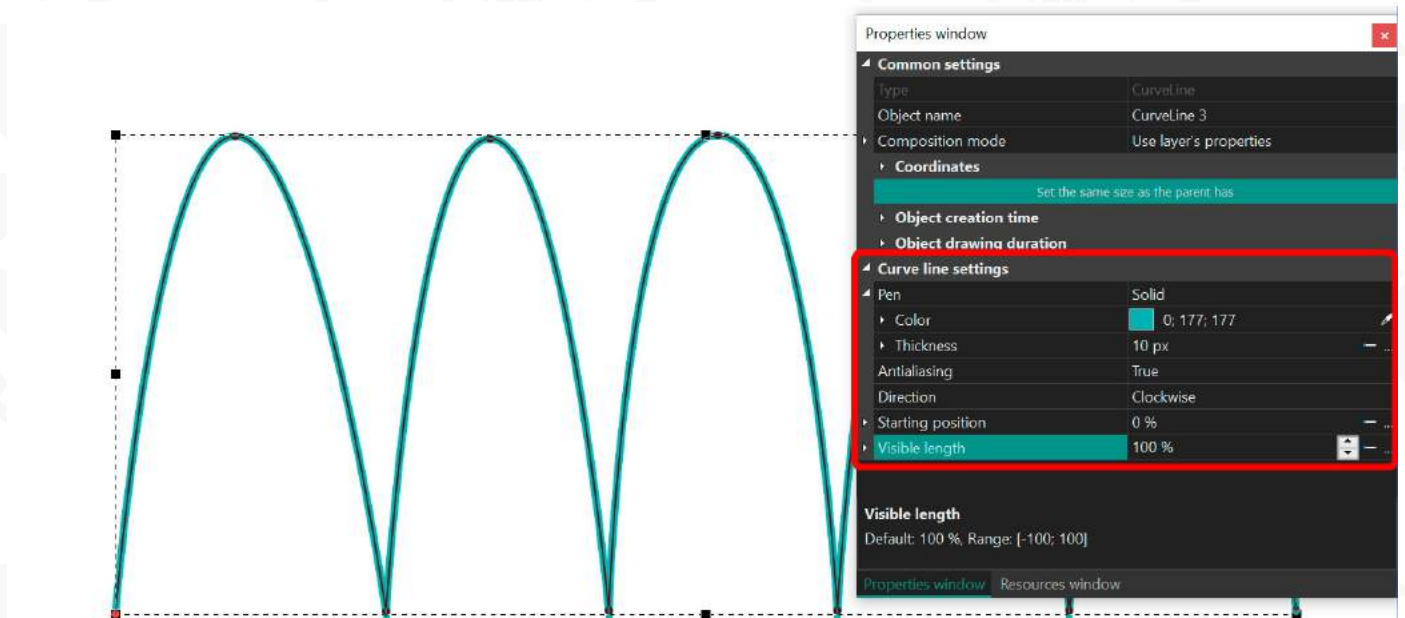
Properties window

×

Common settings

| Type | CurveLine |
|---|---|
| Object name | CurveLine 3 |
| Composition mode | Use layer's properties |

Coordinates

Set the same size as the parent has

Object creation time

Object drawing duration

Curve line settings

| Pen | Solid |
|---|---|
| Color | 0; 177; 177 |
| Thickness | 10 px |
| Antialiasing | True |
| Direction | Clockwise |
| Starting position | 0 % |
| Visible length | 100 % |

Visible length

Default: 100 %, Range: [-100; 100]

Properties window Resources window